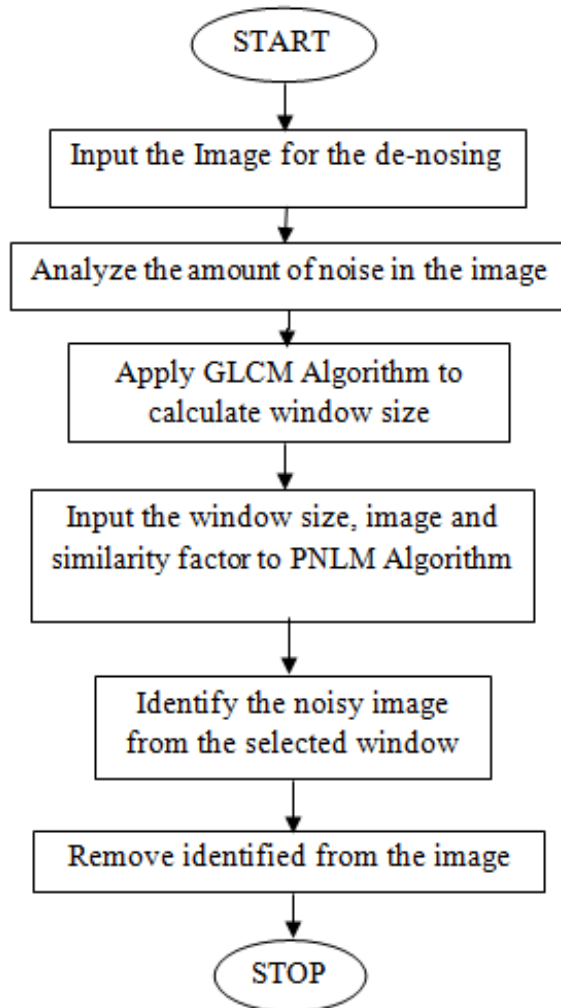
START

Input the Image for the de-nosing

Analyze the amount of noise in the image

Apply GLCM Algorithm to calculate window size

Input the window size, image and similarity factor to PNLM Algorithm

Identify the noisy image from the selected window

Remove identified from the image

STOP